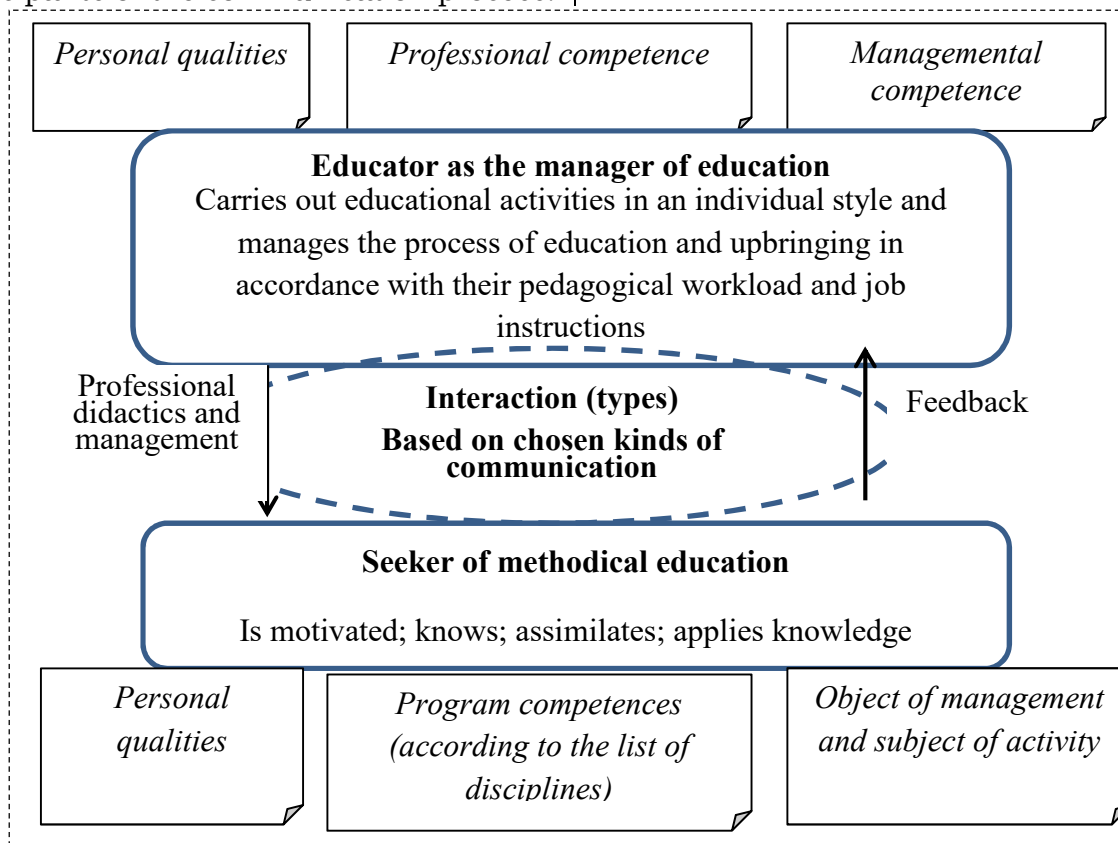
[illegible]

Personal qualities

Professional competence

Managemental competence

Educator as the manager of education
Carries out educational activities in an individual style and manages the process of education and upbringing in accordance with their pedagogical workload and job instructions

Professional didactics and management

Interaction (types)
Based on chosen kinds of communication

Feedback

Seeker of methodical education
Is motivated; knows; assimilates; applies knowledge

Personal qualities

Program competences (according to the list of disciplines)

Object of management and subject of activity